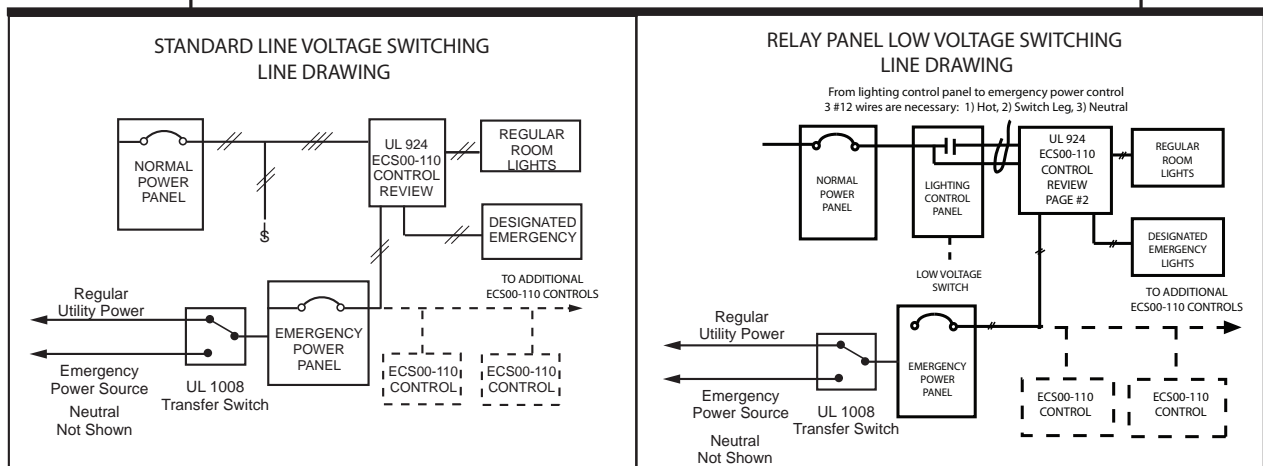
STANDARD LINE VOLTAGE SWITCHING
LINE DRAWING

NORMAL POWER PANEL

UL 924 ECS00-110 CONTROL REVIEW

REGULAR ROOM LIGHTS

DESIGNATED EMERGENCY

S

TO ADDITIONAL ECS00-110 CONTROLS

Regular Utility Power

Emergency Power Source

Neutral Not Shown

UL 1008 Transfer Switch

EMERGENCY POWER PANEL

ECS00-110 CONTROL

ECS00-110 CONTROL

RELAY PANEL LOW VOLTAGE SWITCHING
LINE DRAWING

From lighting control panel to emergency power control
3 #12 wires are necessary: 1) Hot, 2) Switch Leg, 3) Neutral

NORMAL POWER PANEL

LIGHTING CONTROL PANEL

UL 924 ECS00-110 CONTROL REVIEW PAGE #2

REGULAR ROOM LIGHTS

DESIGNATED EMERGENCY LIGHTS

LOW VOLTAGE SWITCH

TO ADDITIONAL ECS00-110 CONTROLS

Regular Utility Power

Emergency Power Source

Neutral Not Shown

UL 1008 Transfer Switch

EMERGENCY POWER PANEL

ECS00-110 CONTROL

ECS00-110 CONTROL